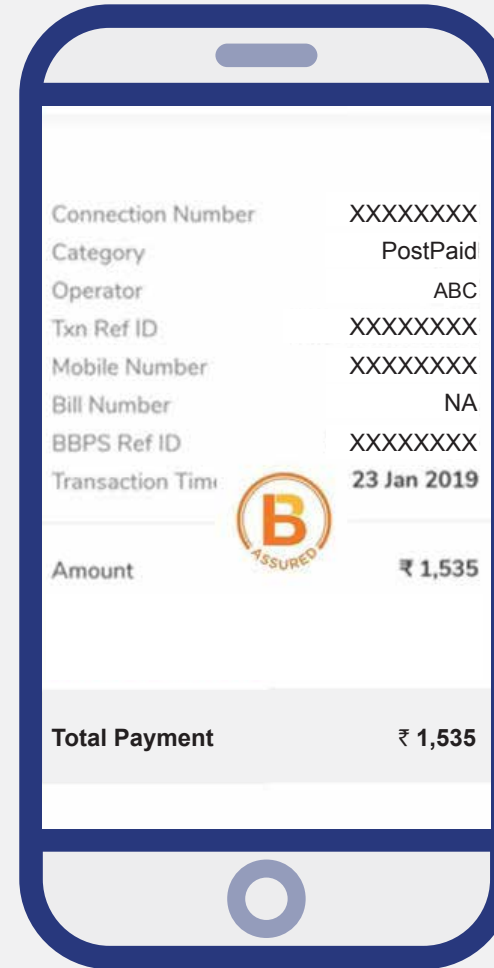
| | |
|---|---|
| Connection Number | XXXXXXXX |
| Category | PostPaid |
| Operator | ABC |
| Txn Ref ID | XXXXXXXX |
| Mobile Number | XXXXXXXX |
| Bill Number | NA |
| BBPS Ref ID | XXXXXXXX |
| Transaction Tim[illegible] | 23 Jan 2019 |

B
ASSURED

Amount ₹ 1,535

Total Payment ₹ 1,535